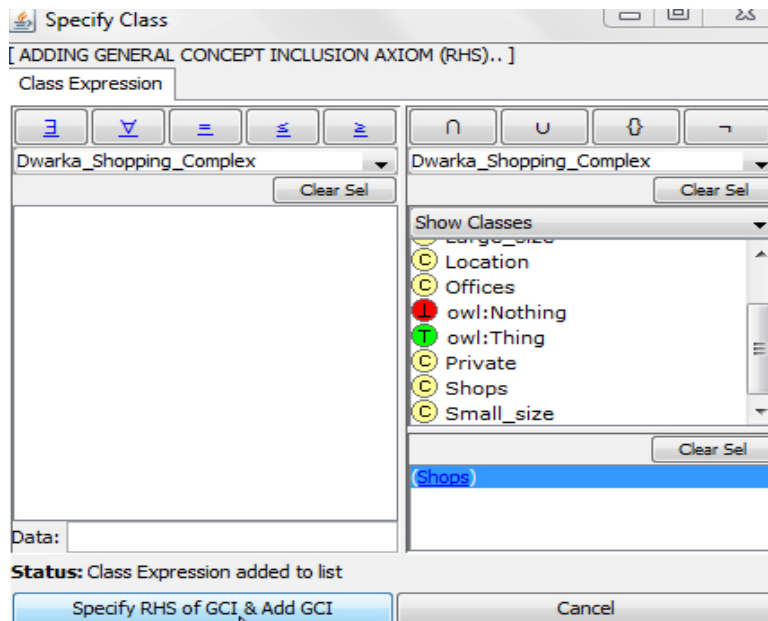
Specify Class

[ ADDING GENERAL CONCEPT INCLUSION AXIOM (RHS).. ]

Class Expression

$\exists$ $\forall$ = $\leq$ $\geq$

$\cap$ $\cup$ {} $\neg$

Dwarka_Shopping_Complex

Dwarka_Shopping_Complex

Clear Sel

Clear Sel

Show Classes

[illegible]

C Location

C Offices

⊥ owl:Nothing

T owl:Thing

C Private

C Shops

C Small_size

Clear Sel

(Shops)

Data:

**Status:** Class Expression added to list

Specify RHS of GCI & Add GCI

Cancel